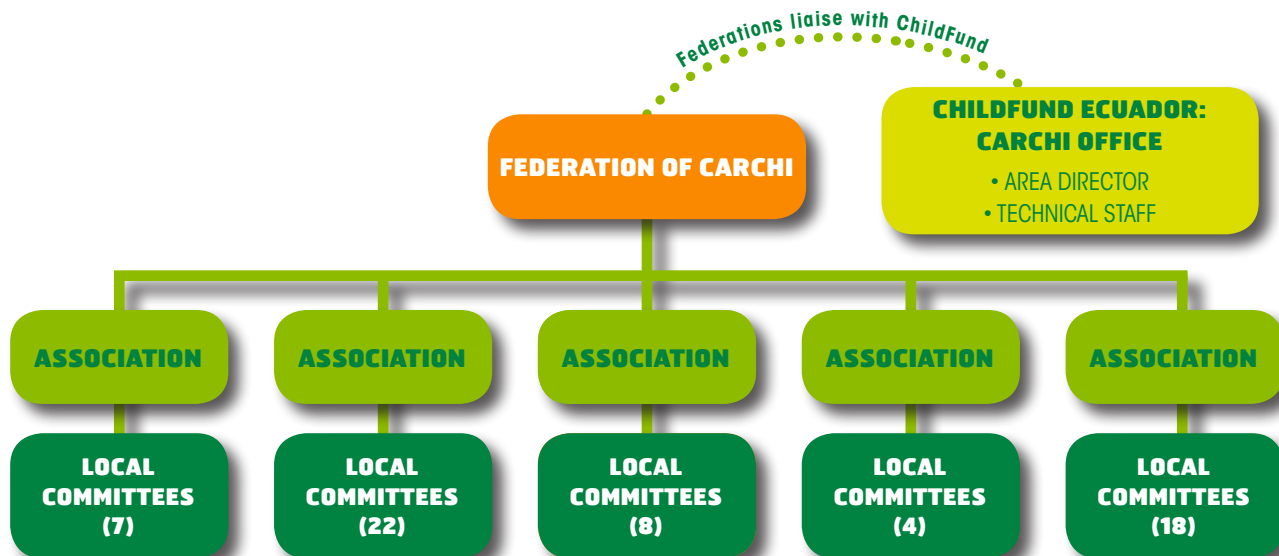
Federations liaise with ChildFund

FEDERATION OF CARCHI

CHILDFUND ECUADOR: CARCHI OFFICE

• AREA DIRECTOR

• TECHNICAL STAFF

ASSOCIATION

ASSOCIATION

ASSOCIATION

ASSOCIATION

ASSOCIATION

LOCAL COMMITTEES (7)

LOCAL COMMITTEES (22)

LOCAL COMMITTEES (8)

LOCAL COMMITTEES (4)

LOCAL COMMITTEES (18)